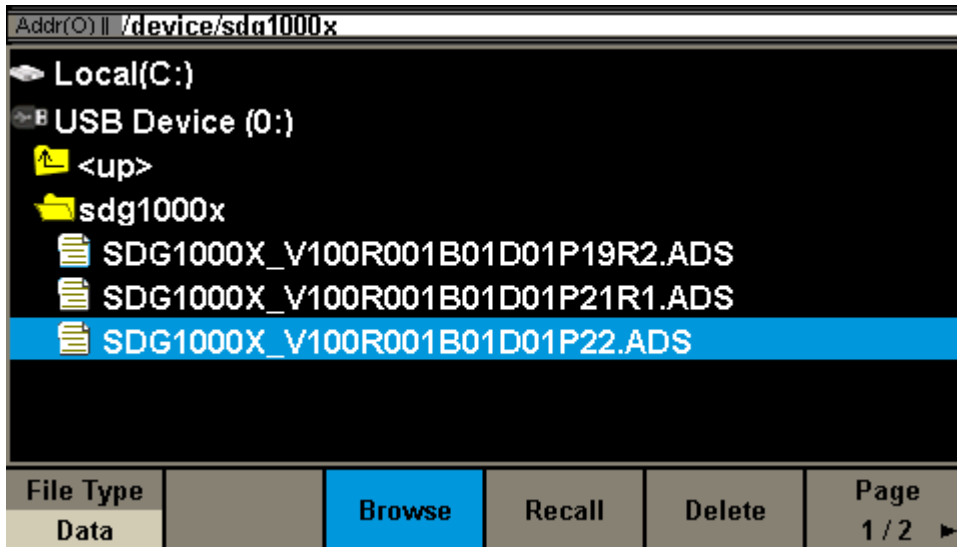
Addr(O) || /device/sdg1000x

Local(C:)

USB Device (0:)

<up>

sdg1000x

SDG1000X_V100R001B01D01P19R2.ADS

SDG1000X_V100R001B01D01P21R1.ADS

SDG1000X_V100R001B01D01P22.ADS

| File Type Data | | Browse | Recall | Delete | Page 1/2 |